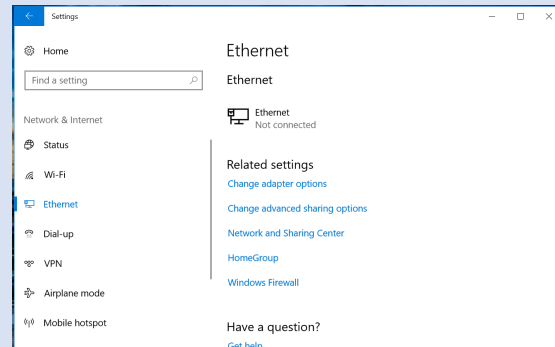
Settings

Home

Find a setting

Network & Internet

Status

Wi-Fi

Ethernet

Dial-up

VPN

Airplane mode

Mobile hotspot

Ethernet

Ethernet

Ethernet
Not connected

Related settings

Change adapter options

Change advanced sharing options

Network and Sharing Center

HomeGroup

Windows Firewall

Have a question?

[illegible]